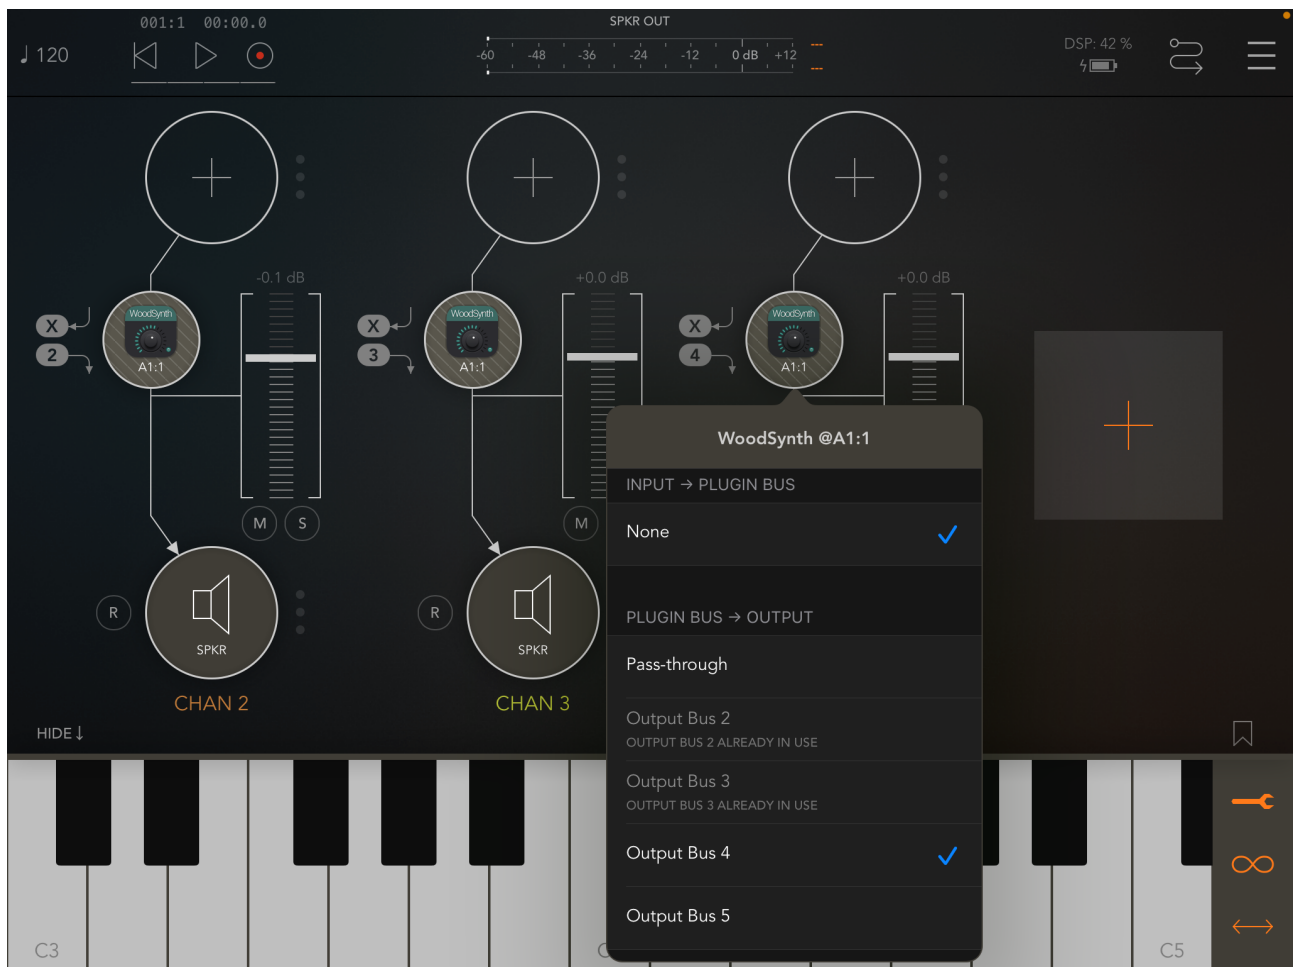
001:1 00:00.0

♩ 120

SPKR OUT

-60 -48 -36 -24 -12 0 dB +12

---
---

DSP: 42 %

-0.1 dB

+0.0 dB

+0.0 dB

X
2

WoodSynth
A1:1

X
3

WoodSynth
A1:1

X
4

WoodSynth
A1:1

M S

M

R

SPKR

CHAN 2

R

SPKR

CHAN 3

WoodSynth @A1:1

INPUT → PLUGIN BUS

None ✓

PLUGIN BUS → OUTPUT

Pass-through

Output Bus 2
OUTPUT BUS 2 ALREADY IN USE

Output Bus 3
OUTPUT BUS 3 ALREADY IN USE

Output Bus 4 ✓

Output Bus 5

HIDE ↓

C3

C

C5